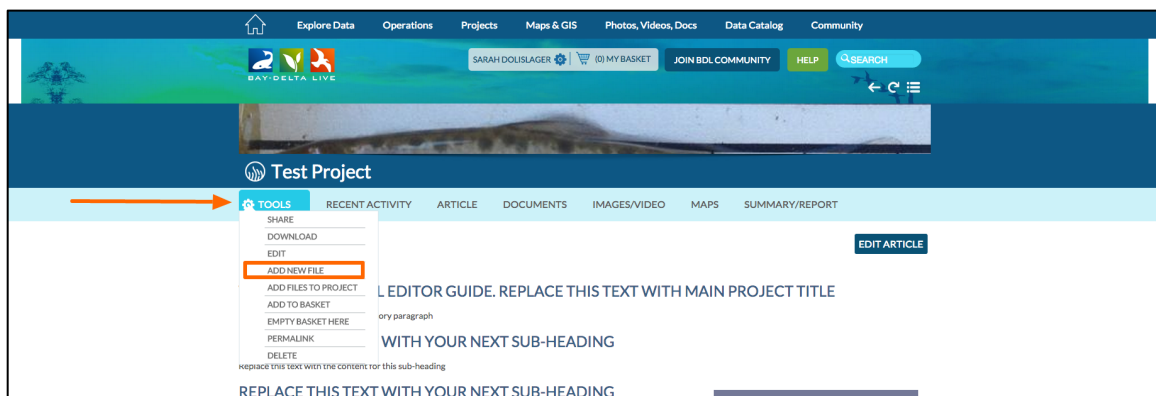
Explore Data Operations Projects Maps & GIS Photos, Videos, Docs Data Catalog Community

BAY-DELTA LIVE

SARAH DOLISLAGER (0) MY BASKET JOIN BDL COMMUNITY HELP SEARCH

Test Project

TOOLS RECENT ACTIVITY ARTICLE DOCUMENTS IMAGES/VIDEO MAPS SUMMARY/REPORT

SHARE
DOWNLOAD
EDIT
ADD NEW FILE
ADD FILES TO PROJECT
ADD TO BASKET
EMPTY BASKET HERE
PERMALINK
DELETE

EDIT ARTICLE

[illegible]L EDITOR GUIDE. REPLACE THIS TEXT WITH MAIN PROJECT TITLE

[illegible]ory paragraph

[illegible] WITH YOUR NEXT SUB-HEADING

Replace this text with the content for this sub-heading

REPLACE THIS TEXT WITH YOUR NEXT SUB-HEADING